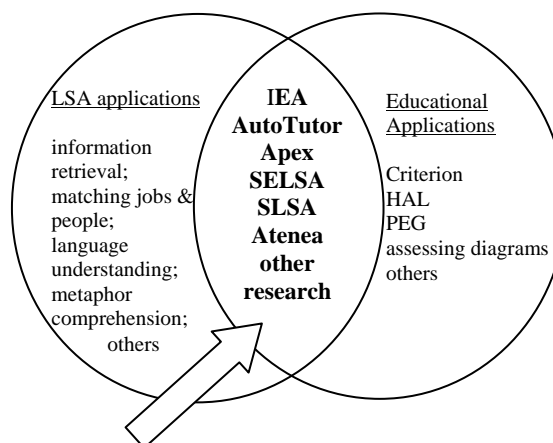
LSA applications

information retrieval;
matching jobs & people;
language understanding;
metaphor comprehension;
others

IEA
AutoTutor
Apex
SELSA
SLSA
Atenea
other research

Educational Applications

Criterion
HAL
PEG
assessing diagrams
others